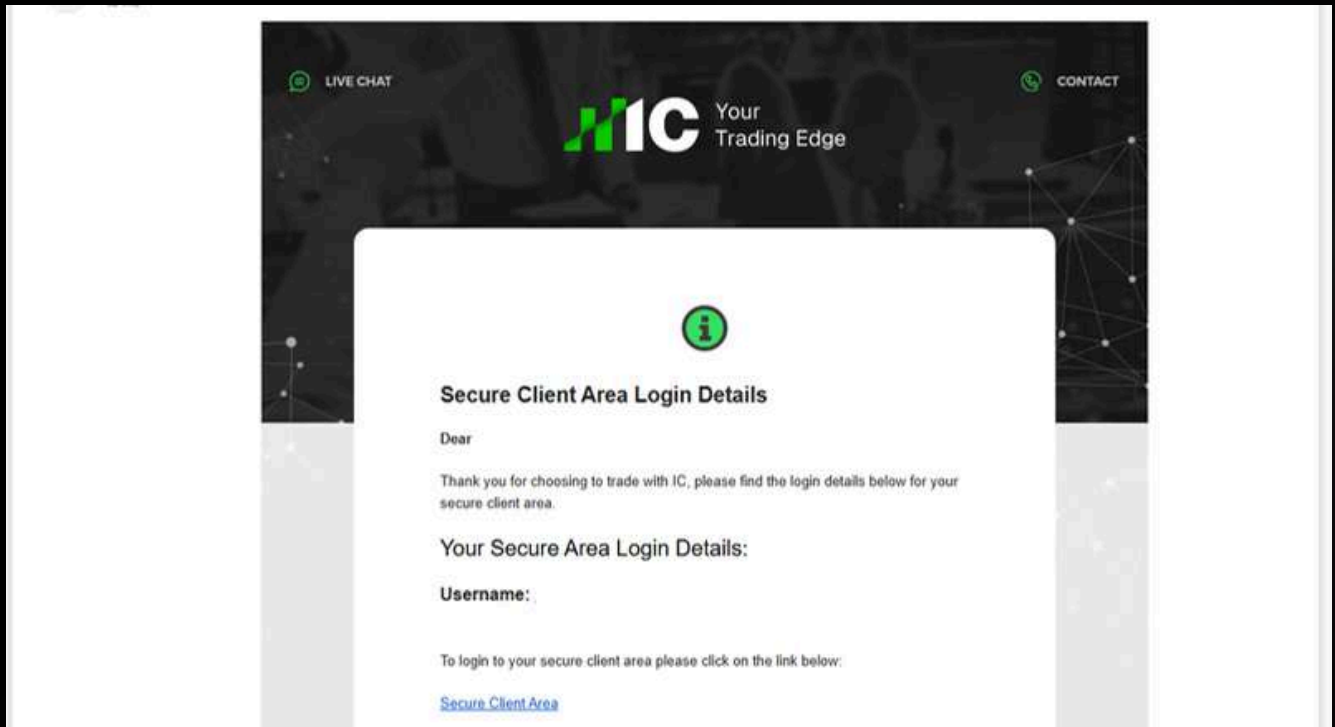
LIVE CHAT

CONTACT

IC Your Trading Edge

Secure Client Area Login Details

Dear

Thank you for choosing to trade with IC, please find the login details below for your secure client area.

Your Secure Area Login Details:

Username:

To login to your secure client area please click on the link below:

Secure Client Area